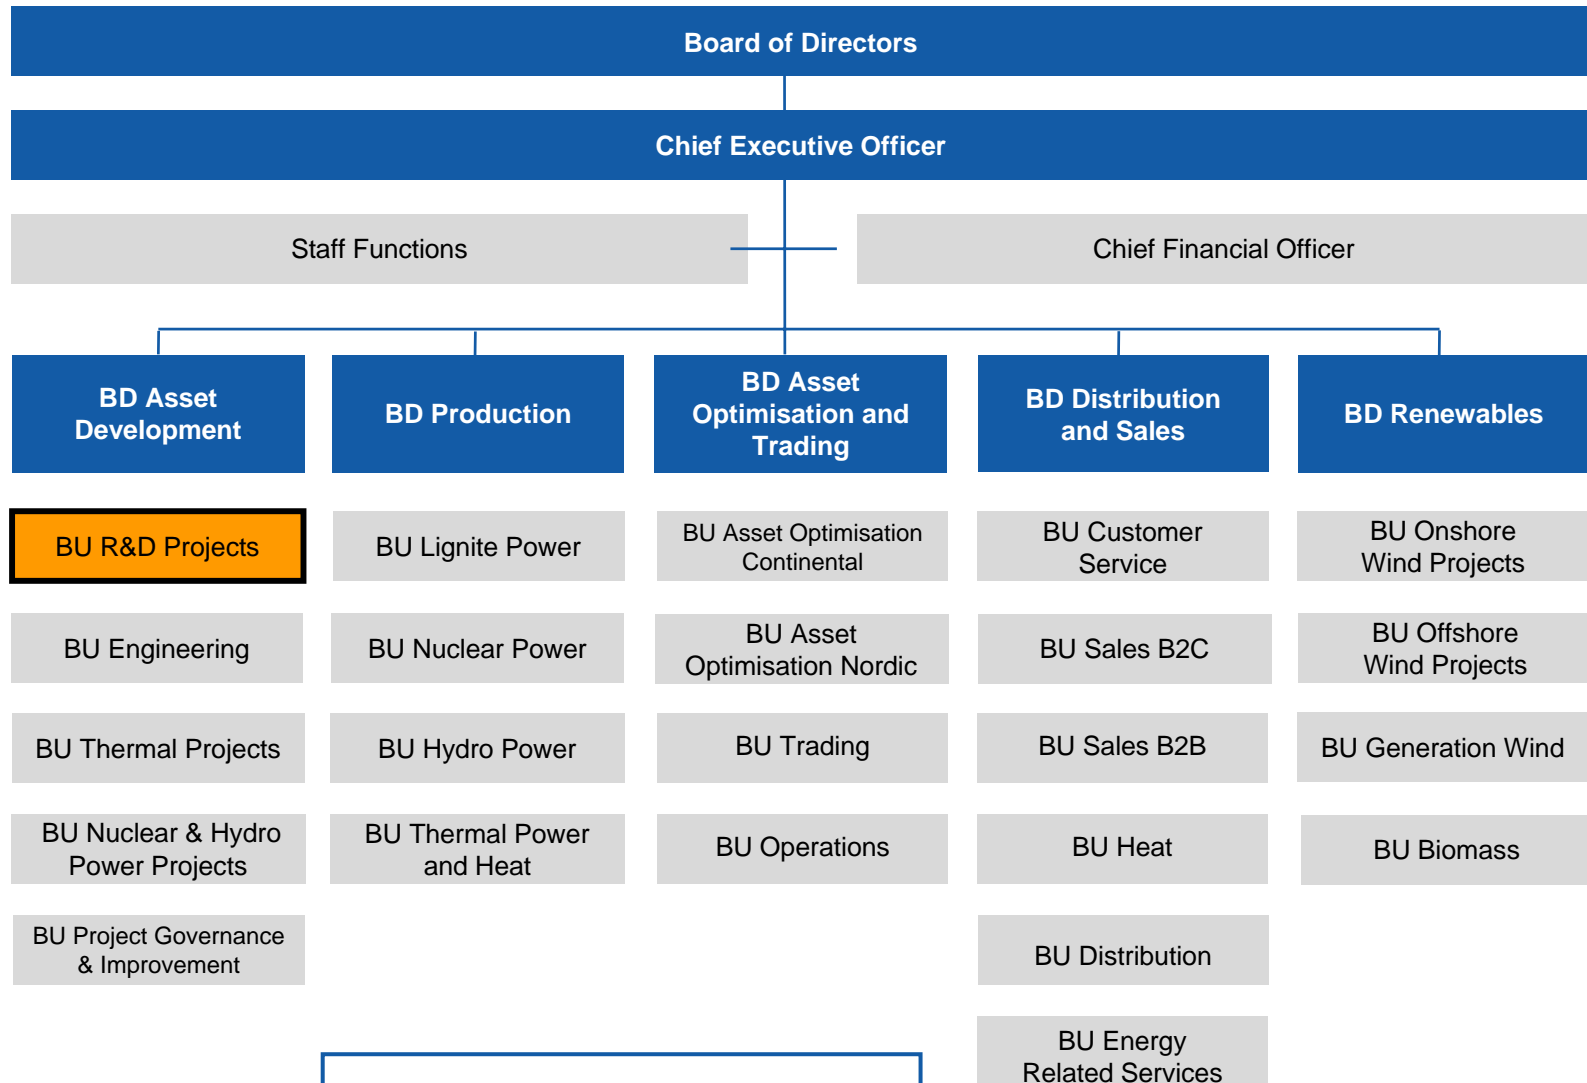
Board of Directors

Chief Executive Officer

Staff Functions

Chief Financial Officer

BD Asset Development

BU R&D Projects

BU Engineering

BU Thermal Projects

BU Nuclear & Hydro Power Projects

BU Project Governance & Improvement

BD Production

BU Lignite Power

BU Nuclear Power

BU Hydro Power

BU Thermal Power and Heat

BD Asset Optimisation and Trading

BU Asset Optimisation Continental

BU Asset Optimisation Nordic

BU Trading

BU Operations

BD Distribution and Sales

BU Customer Service

BU Sales B2C

BU Sales B2B

BU Heat

BU Distribution

BU Energy Related Services

BD Renewables

BU Onshore Wind Projects

BU Offshore Wind Projects

BU Generation Wind

BU Biomass